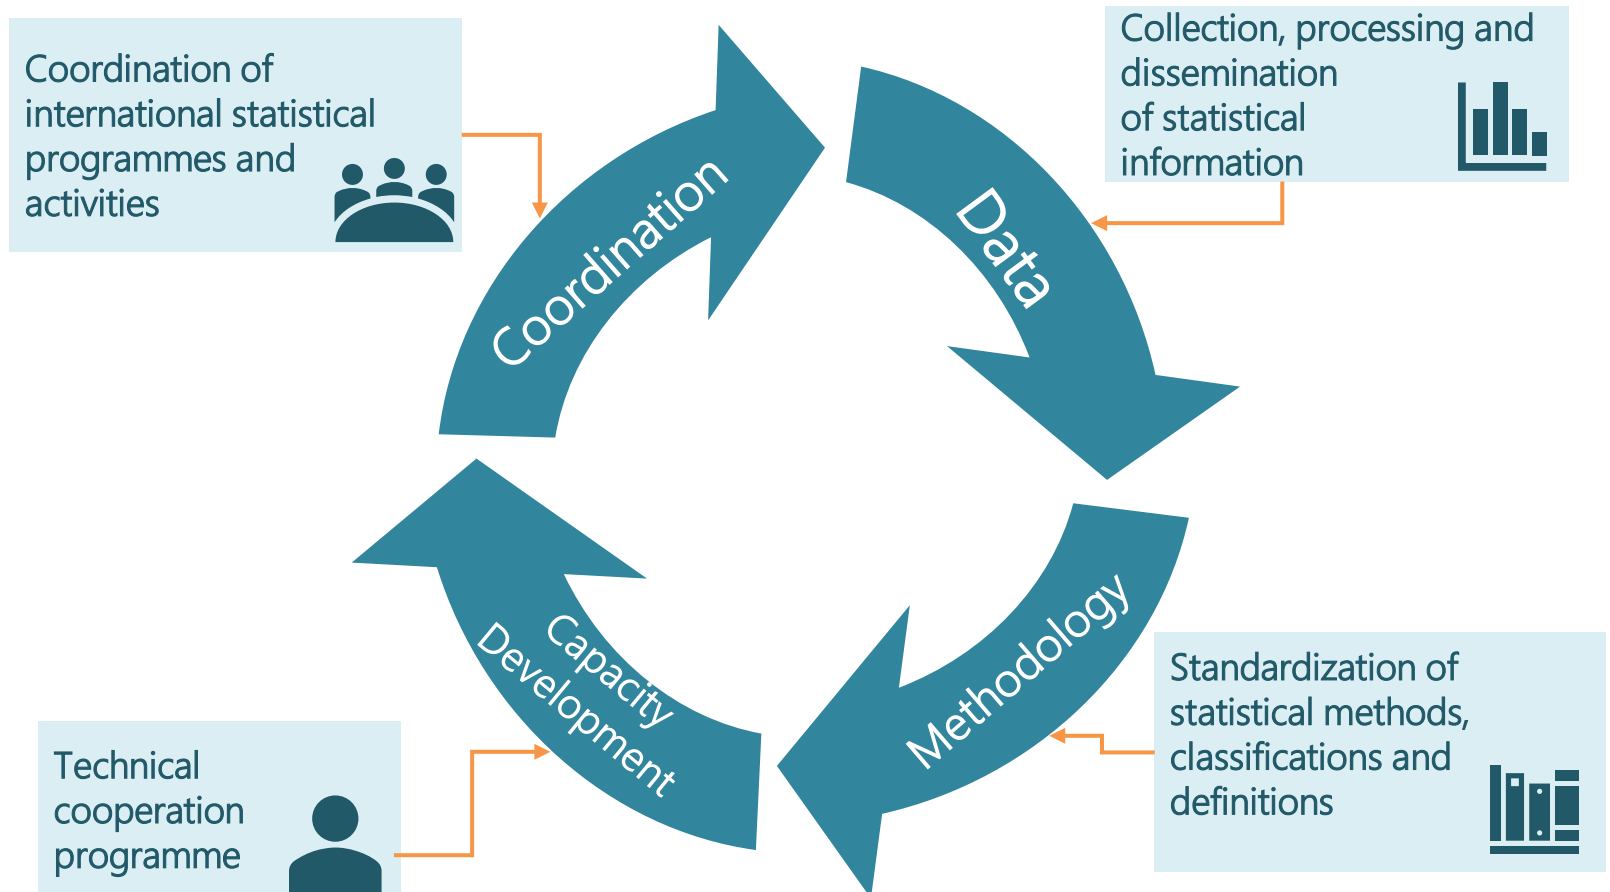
Coordination of international statistical programmes and activities

Collection, processing and dissemination of statistical information

Coordination

Data

Methodology

Capacity Development

Technical cooperation programme

Standardization of statistical methods, classifications and definitions